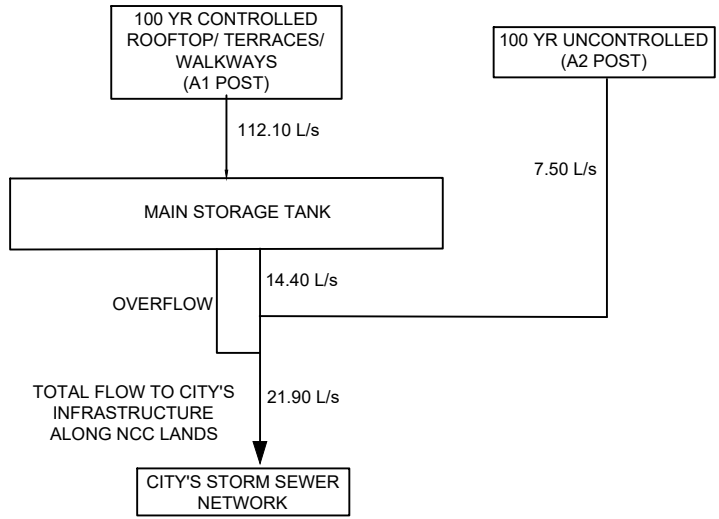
100 YR CONTROLLED ROOFTOP/ TERRACES/ WALKWAYS (A1 POST)

100 YR UNCONTROLLED (A2 POST)

112.10 L/s

7.50 L/s

MAIN STORAGE TANK

14.40 L/s

OVERFLOW

TOTAL FLOW TO CITY'S INFRASTRUCTURE ALONG NCC LANDS

21.90 L/s

CITY'S STORM SEWER NETWORK